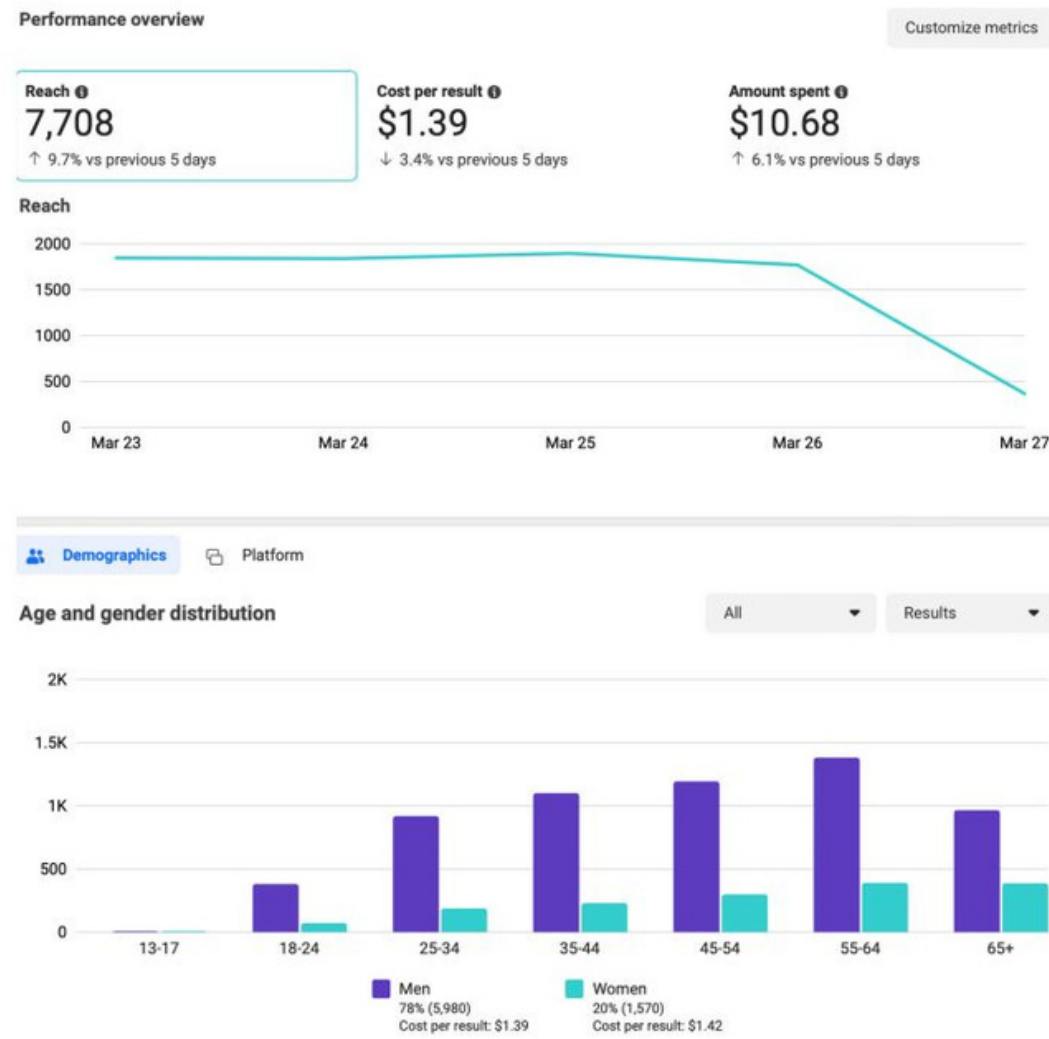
Performance overview

Customize metrics

Reach
7,708
↑ 9.7% vs previous 5 days

Cost per result
$1.39
↓ 3.4% vs previous 5 days

Amount spent
$10.68
↑ 6.1% vs previous 5 days

Reach

2000
1500
1000
500
0

Mar 23
Mar 24
Mar 25
Mar 26
Mar 27

Demographics
Platform

Age and gender distribution

All
Results

2K
1.5K
1K
500
0

13-17
18-24
25-34
35-44
45-54
55-64
65+

Men
78% (5,980)
Cost per result: $1.39

Women
20% (1,570)
Cost per result: $1.42